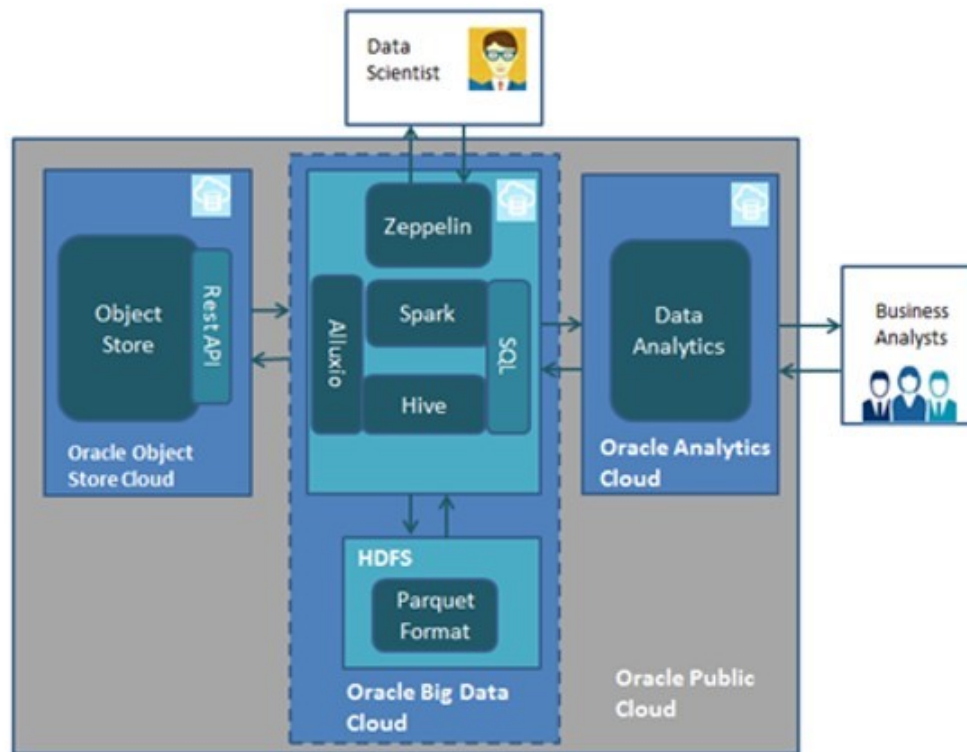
Data Scientist

Object Store

Rest API

Oracle Object Store Cloud

Zeppelin

Alluxio

Spark

SQL

Hive

Data Analytics

Oracle Analytics Cloud

Business Analysts

HDFS

Parquet Format

Oracle Big Data Cloud

Oracle Public Cloud